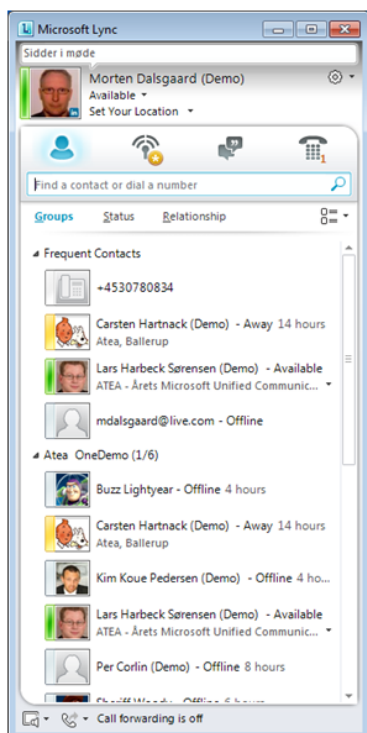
Microsoft Lync

Sidder i møde

Morten Dalsgaard (Demo)
Available
Set Your Location

Find a contact or dial a number

Groups Status Relationship

Frequent Contacts

+4530780834

Carsten Hartnack (Demo) - Away 14 hours
Atea, Ballerup

Lars Harbeck Sørensen (Demo) - Available
ATEA - Årets Microsoft Unified Communic...

mdalsgaard@live.com - Offline

Atea OneDemo (1/6)

Buzz Lightyear - Offline 4 hours

Carsten Hartnack (Demo) - Away 14 hours
Atea, Ballerup

Kim Koue Pedersen (Demo) - Offline 4 ho...

Lars Harbeck Sørensen (Demo) - Available
ATEA - Årets Microsoft Unified Communic...

Per Corlin (Demo) - Offline 8 hours

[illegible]

Call forwarding is off